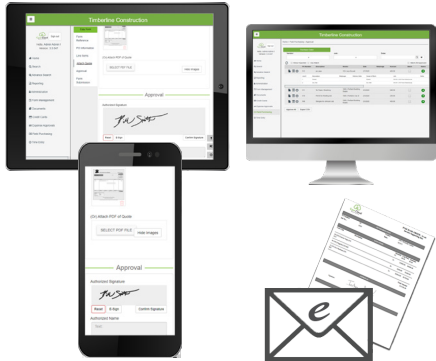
Timberline Construction

(Or) Attach PDF of Quote

Approval

Authorized Signature

(Or) Attach PDF of Quote

SELECT PDF FILE

Approval

Authorized Signature

Reset

Confirm Signature

Authorized Name

e